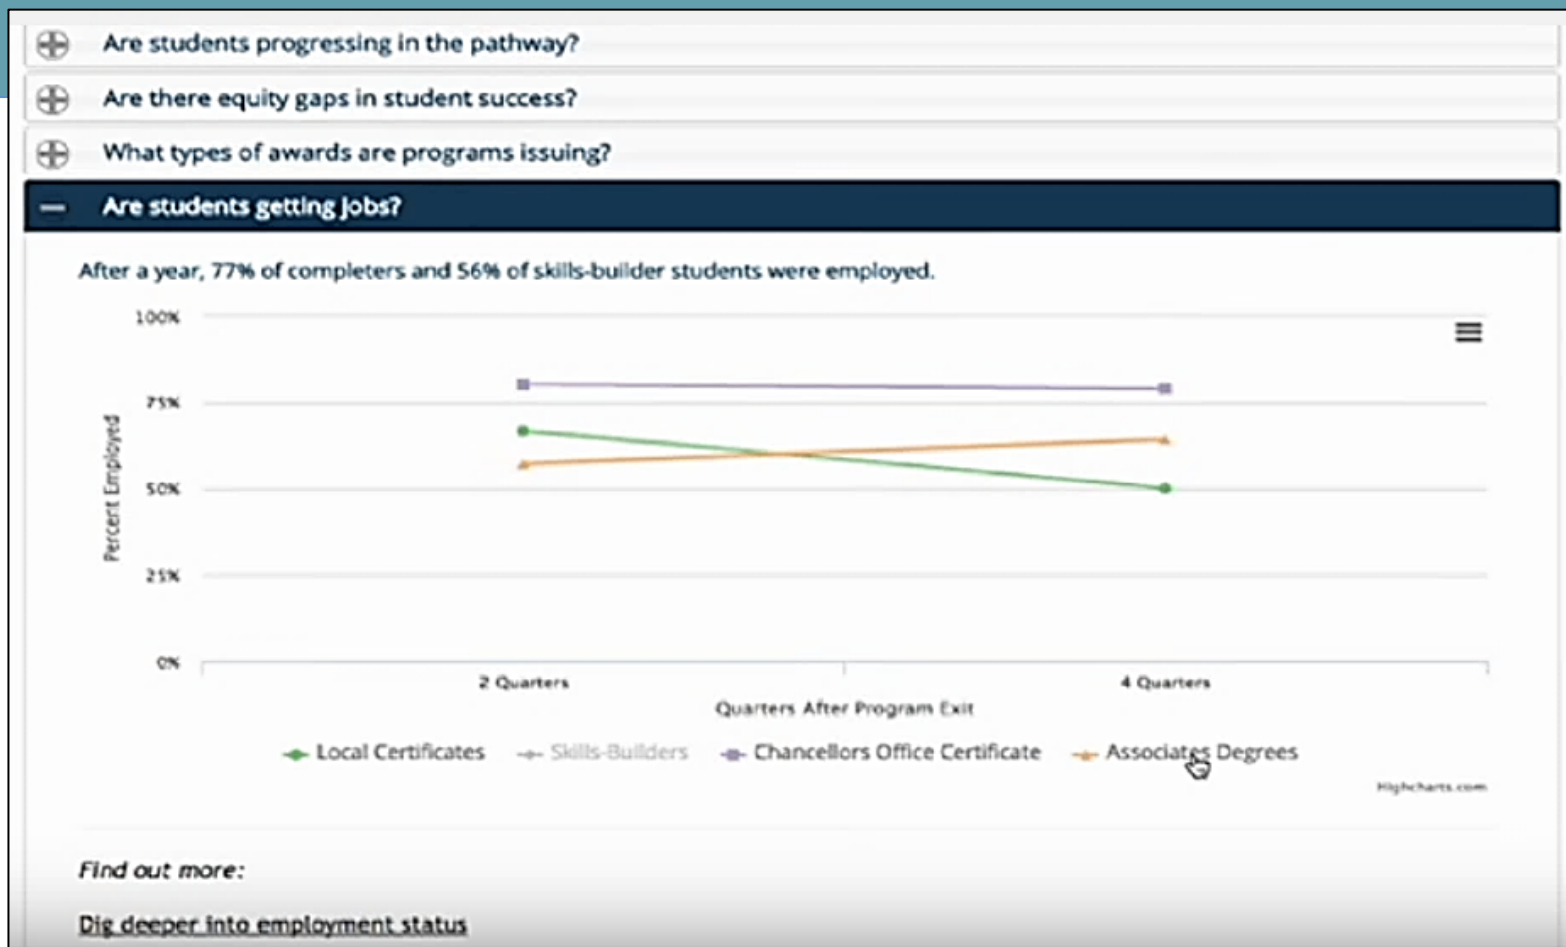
Are students progressing in the pathway?

Are there equity gaps in student success?

What types of awards are programs issuing?

Are students getting jobs?

After a year, 77% of completers and 56% of skills-builder students were employed.

100%
75%
50%
25%
0%

Percent Employed

2 Quarters
4 Quarters
Quarters After Program Exit

Local Certificates
Skills-Builders
Chancellors Office Certificate
Associates Degrees

Highcharts.com

Find out more:

Dig deeper into employment status